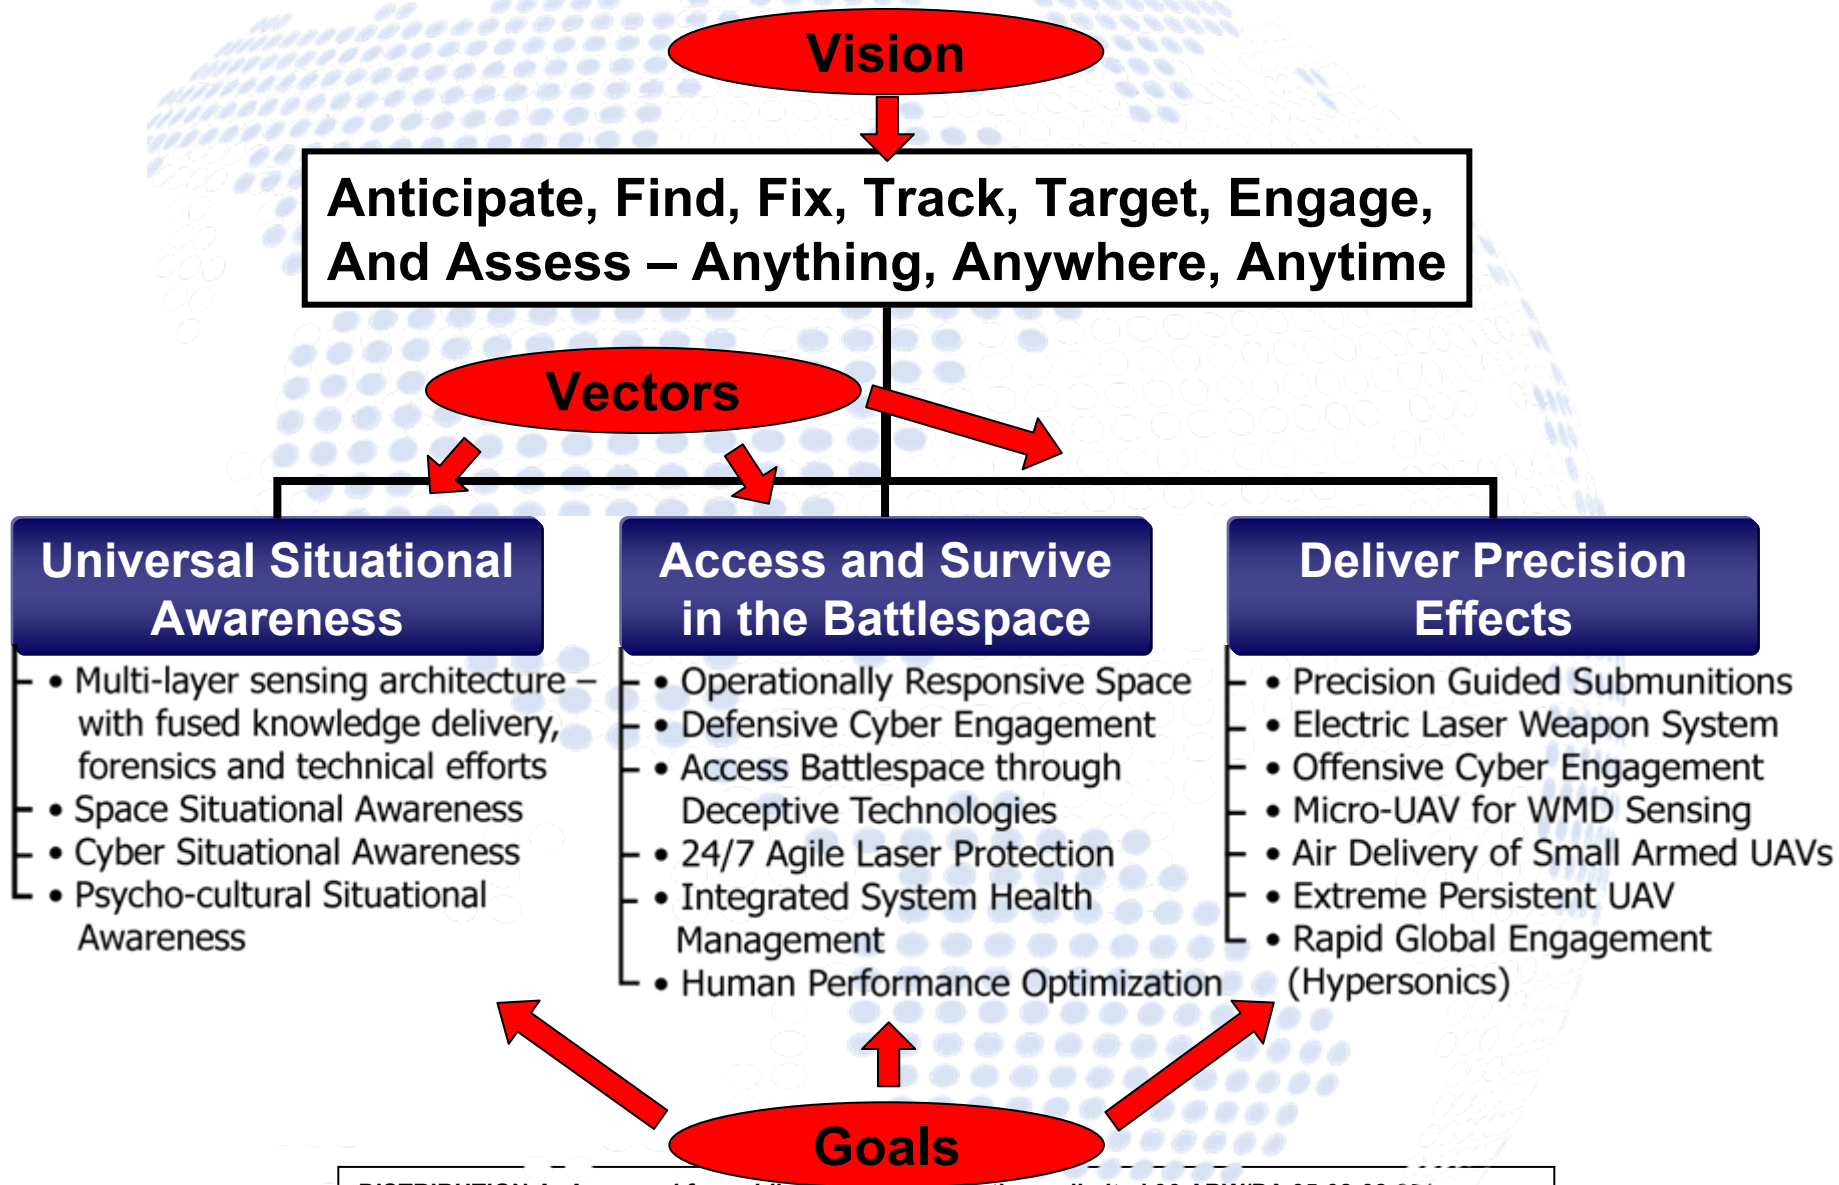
Vision

Anticipate, Find, Fix, Track, Target, Engage, And Assess – Anything, Anywhere, Anytime

Vectors

Universal Situational Awareness

- Multi-layer sensing architecture – with fused knowledge delivery, forensics and technical efforts
- Space Situational Awareness
- Cyber Situational Awareness
- Psycho-cultural Situational Awareness

Access and Survive in the Battlespace

- Operationally Responsive Space
- Defensive Cyber Engagement
- Access Battlespace through Deceptive Technologies
- 24/7 Agile Laser Protection
- Integrated System Health Management
- Human Performance Optimization

Deliver Precision Effects

- Precision Guided Submunitions
- Electric Laser Weapon System
- Offensive Cyber Engagement
- Micro-UAV for WMD Sensing
- Air Delivery of Small Armed UAVs
- Extreme Persistent UAV
- Rapid Global Engagement (Hypersonics)

Goals

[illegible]